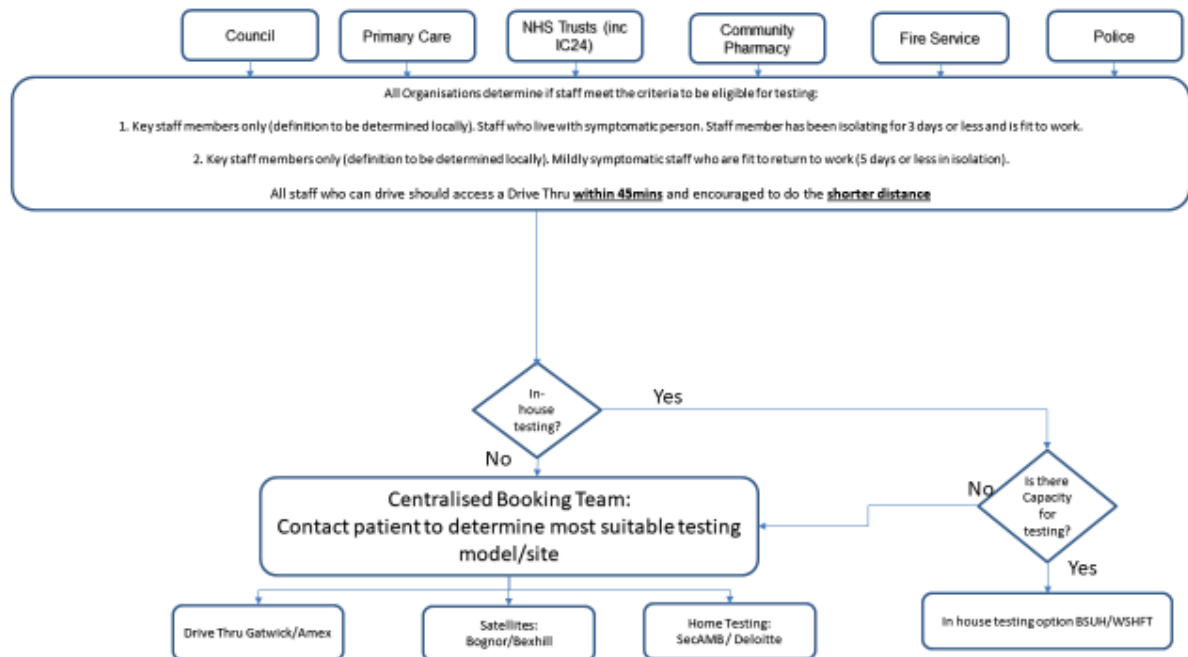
Council

Primary Care

NHS Trusts (inc IC24)

Community Pharmacy

Fire Service

Police

All Organisations determine if staff meet the criteria to be eligible for testing:

1. Key staff members only (definition to be determined locally). Staff who live with symptomatic person. Staff member has been isolating for 3 days or less and is fit to work.

2. Key staff members only (definition to be determined locally). Mildly symptomatic staff who are fit to return to work (5 days or less in isolation).

All staff who can drive should access a Drive Thru **within 45mins** and encouraged to do the **shorter distance**

In-house testing?

Yes

No

Is there Capacity for testing?

No

Yes

Centralised Booking Team: Contact patient to determine most suitable testing model/site

Drive Thru Gatwick/Amex

Satellites: Bognor/Bexhill

Home Testing: SecAMB / Deloitte

In house testing option BSUH/WSHFT